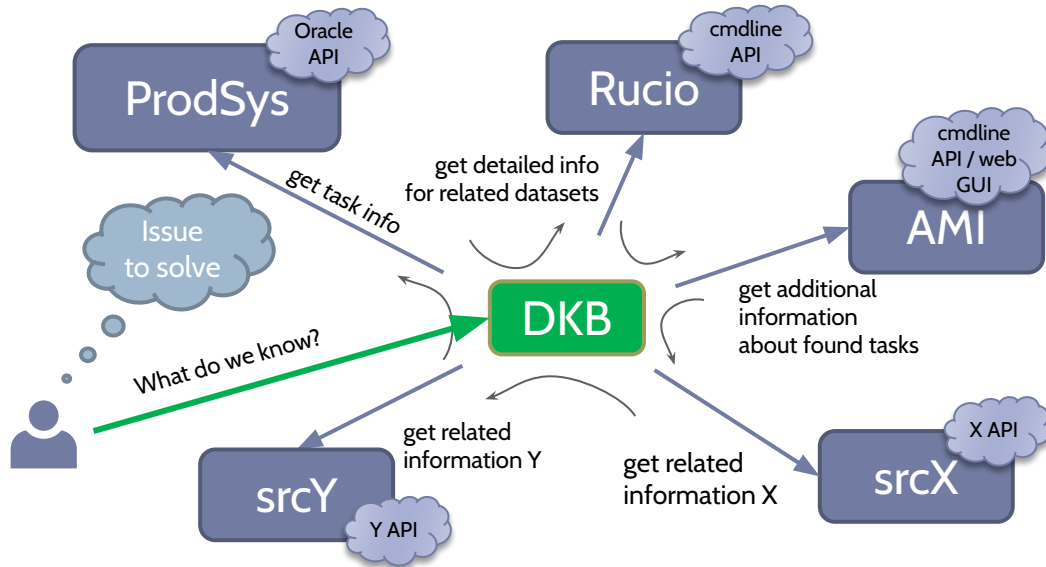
Oracle API

ProdSys

cmdline API

Rucio

cmdline API / web GUI

AMI

get task info

get detailed info for related datasets

Issue to solve

DKB

What do we know?

get additional information about found tasks

get related information Y

srcY

Y API

get related information X

X API

srcX